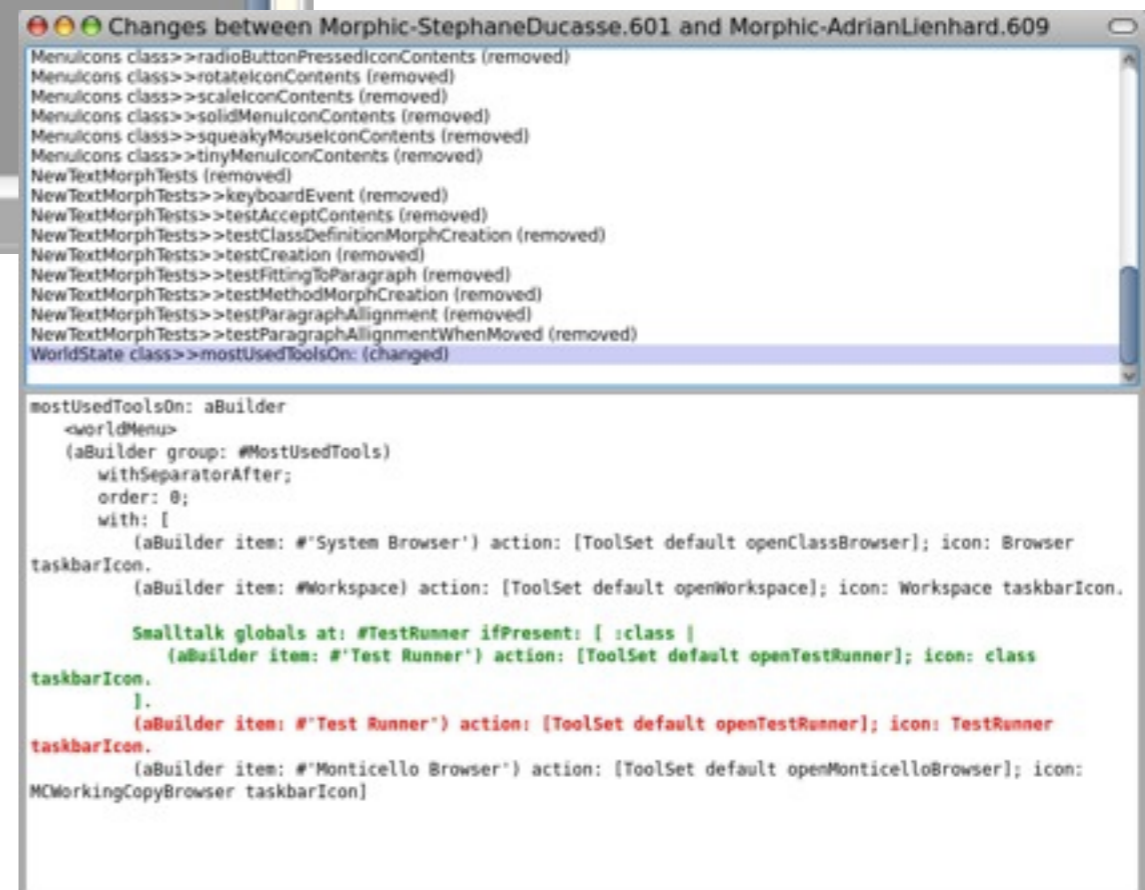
Changes between Morphic-StephaneDucasse.601 and Morphic-AdrianLienhard.609

MenuIcons class>>radioButtonPressedIconContents (removed)
MenuIcons class>>rotateIconContents (removed)
MenuIcons class>>scaleIconContents (removed)
MenuIcons class>>solidMenuIconContents (removed)
MenuIcons class>>squeakyMouseIconContents (removed)
MenuIcons class>>tinyMenuIconContents (removed)
NewTextMorphTests (removed)
NewTextMorphTests>>keyboardEvent (removed)
NewTextMorphTests>>testAcceptContents (removed)
NewTextMorphTests>>testClassDefinitionMorphCreation (removed)
NewTextMorphTests>>testCreation (removed)
NewTextMorphTests>>testFittingToParagraph (removed)
NewTextMorphTests>>testMethodMorphCreation (removed)
NewTextMorphTests>>testParagraphAllignment (removed)
NewTextMorphTests>>testParagraphAllignmentWhenMoved (removed)
WorldState class>>mostUsedToolsOn: (changed)

mostUsedToolsOn: aBuilder
<worldMenu>
(aBuilder group: #MostUsedTools)
withSeparatorAfter;
order: 0;
with: [
(aBuilder item: #'System Browser') action: [ToolSet default openClassBrowser]; icon: Browser taskbarIcon.
(aBuilder item: #Workspace) action: [ToolSet default openWorkspace]; icon: Workspace taskbarIcon.

Smalltalk globals at: #TestRunner ifPresent: [ :class |
(aBuilder item: #'Test Runner') action: [ToolSet default openTestRunner]; icon: class taskbarIcon.
].
(aBuilder item: #'Test Runner') action: [ToolSet default openTestRunner]; icon: TestRunner taskbarIcon.
(aBuilder item: #'Monticello Browser') action: [ToolSet default openMonticelloBrowser]; icon: MCWorkingCopyBrowser taskbarIcon]